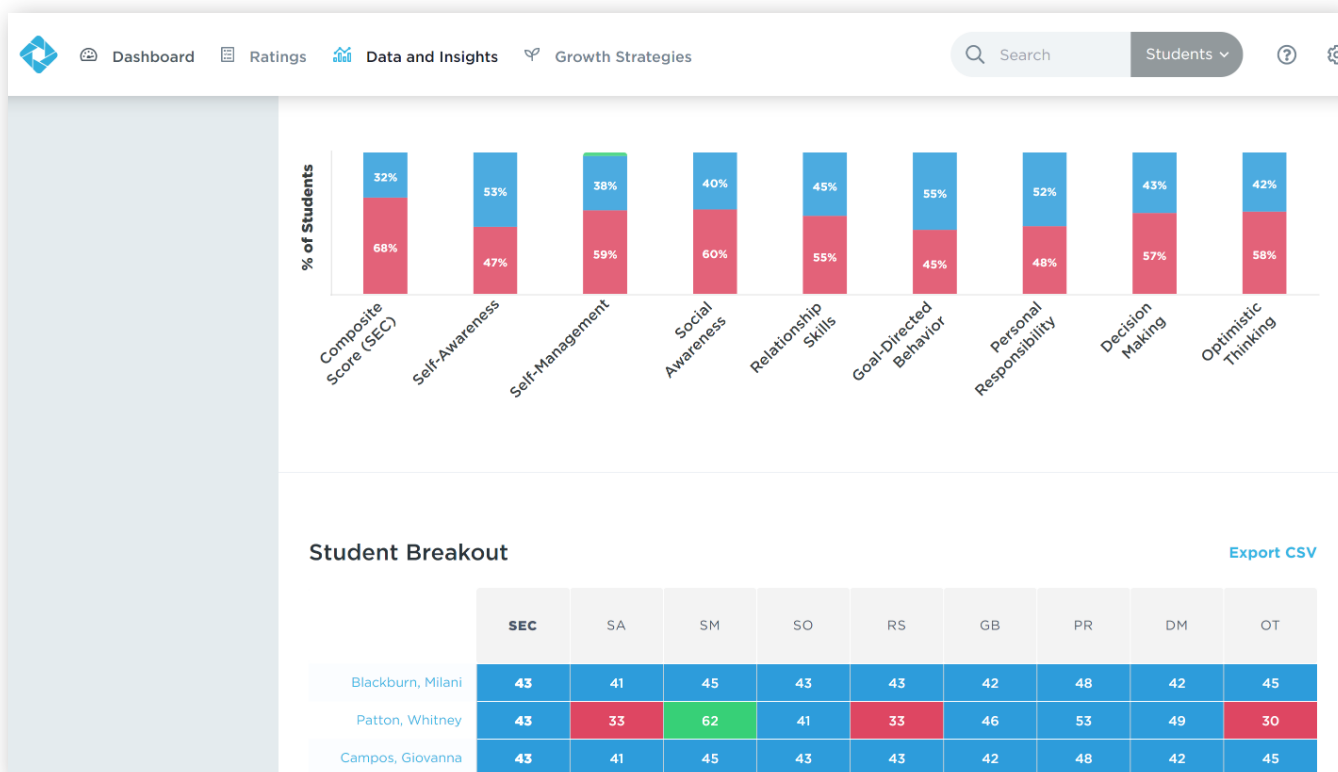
Dashboard Ratings Data and Insights Growth Strategies

Search Students

% of Students

32%
68%
53%
47%
38%
59%
40%
60%
45%
55%
55%
45%
52%
48%
43%
57%
42%
58%

Composite Score (SEC)
Self-Awareness
Self-Management
Social Awareness
Relationship Skills
Goal-Directed Behavior
Personal Responsibility
Decision Making
Optimistic Thinking

Student Breakout

Export CSV

| | SEC | SA | SM | SO | RS | GB | PR | DM | OT |
|---|---|---|---|---|---|---|---|---|---|
| Blackburn, Milani | 43 | 41 | 45 | 43 | 43 | 42 | 48 | 42 | 45 |
| Patton, Whitney | 43 | 33 | 62 | 41 | 33 | 46 | 53 | 49 | 30 |
| Campos, Giovanna | 43 | 41 | 45 | 43 | 43 | 42 | 48 | 42 | 45 |